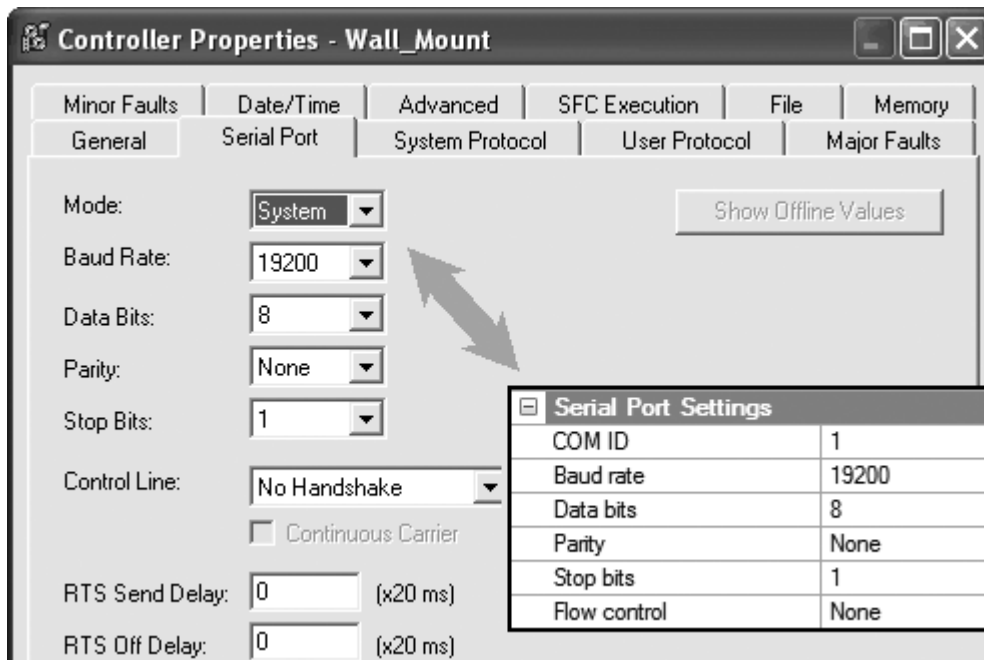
Controller Properties - Wall_Mount

Minor Faults | Date/Time | Advanced | SFC Execution | File | Memory
General | Serial Port | System Protocol | User Protocol | Major Faults

Mode: System

Show Offline Values

Baud Rate: 19200

Data Bits: 8

Parity: None

Stop Bits: 1

Control Line: No Handshake

Continuous Carrier

RTS Send Delay: 0 (x20 ms)

RTS Off Delay: 0 (x20 ms)

| Serial Port Settings | |
|---|---|
| COM ID | 1 |
| Baud rate | 19200 |
| Data bits | 8 |
| Parity | None |
| Stop bits | 1 |
| Flow control | None |